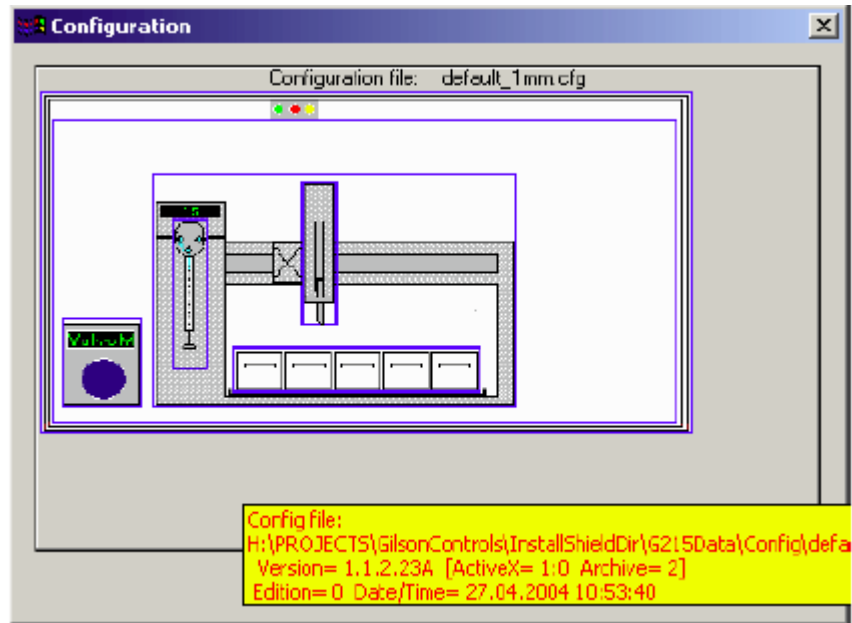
Configuration

Configuration file: default_1mm.cfg

ValveM

Config file:
H:\PROJECTS\GilsonControls\InstallShieldDir\G215Data\Config\defa
Version= 1.1.2.23A [ActiveX= 1:0 Archive= 2]
Edition= 0 Date/Time= 27.04.2004 10:53:40